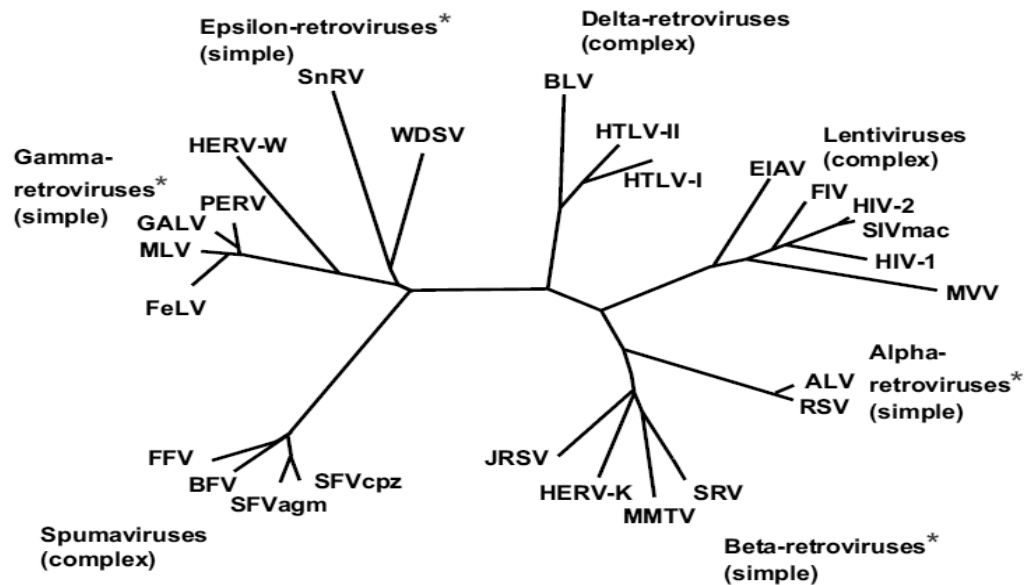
Epsilon-retroviruses*
(simple)

Delta-retroviruses
(complex)

SnRV

WDSV

BLV

HTLV-II

HTLV-I

HERV-W

Gamma-retroviruses*
(simple)

PERV

GALV

MLV

FeLV

Lentiviruses
(complex)

EIAV

FIV

HIV-2

SIVmac

HIV-1

MVV

Alpha-retroviruses*
(simple)

ALV

RSV

FFV

BFV

SFVagm

SFVcpz

JRSV

HERV-K

MMTV

SRV

Spumaviruses
(complex)

Beta-retroviruses*
(simple)